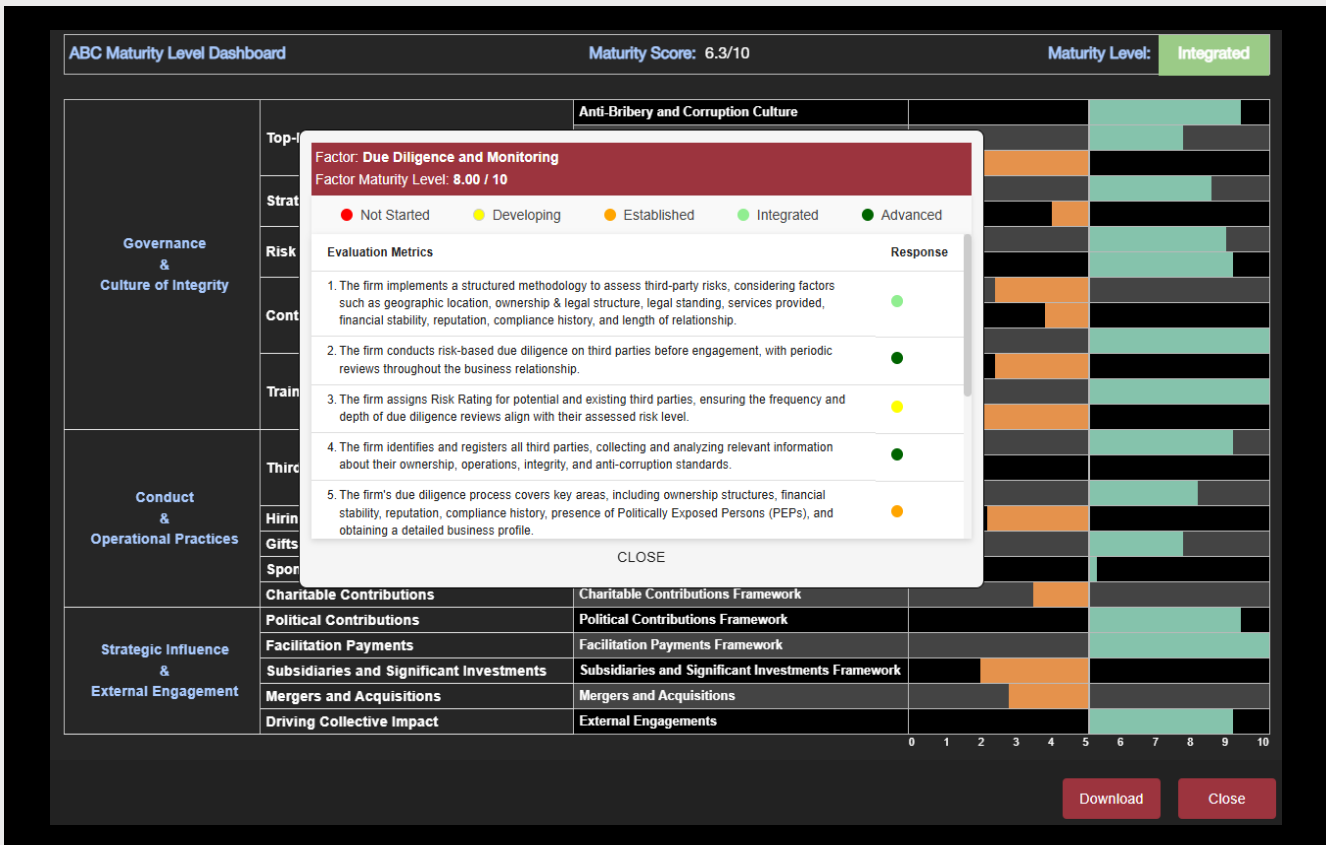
ABC Maturity Level Dashboard

Maturity Score: 6.3/10

Maturity Level: Integrated

Governance & Culture of Integrity

Top-l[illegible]

Anti-Bribery and Corruption Culture

Strat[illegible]

Risk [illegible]

Cont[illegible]

Train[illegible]

Conduct & Operational Practices

Third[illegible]

Hirin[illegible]

Gifts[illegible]

Spor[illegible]

Charitable Contributions | Charitable Contributions Framework

Strategic Influence & External Engagement

Political Contributions | Political Contributions Framework

Facilitation Payments | Facilitation Payments Framework

Subsidiaries and Significant Investments | Subsidiaries and Significant Investments Framework

Mergers and Acquisitions | Mergers and Acquisitions

Driving Collective Impact | External Engagements

0 1 2 3 4 5 6 7 8 9 10

Factor: Due Diligence and Monitoring
Factor Maturity Level: 8.00 / 10

Not Started Developing Established Integrated Advanced

| Evaluation Metrics | Response |
|---|---|
| 1. The firm implements a structured methodology to assess third-party risks, considering factors such as geographic location, ownership & legal structure, legal standing, services provided, financial stability, reputation, compliance history, and length of relationship. | |
| 2. The firm conducts risk-based due diligence on third parties before engagement, with periodic reviews throughout the business relationship. | |
| 3. The firm assigns Risk Rating for potential and existing third parties, ensuring the frequency and depth of due diligence reviews align with their assessed risk level. | |
| 4. The firm identifies and registers all third parties, collecting and analyzing relevant information about their ownership, operations, integrity, and anti-corruption standards. | |
| 5. The firm's due diligence process covers key areas, including ownership structures, financial stability, reputation, compliance history, presence of Politically Exposed Persons (PEPs), and obtaining a detailed business profile. | |

CLOSE

Download

Close